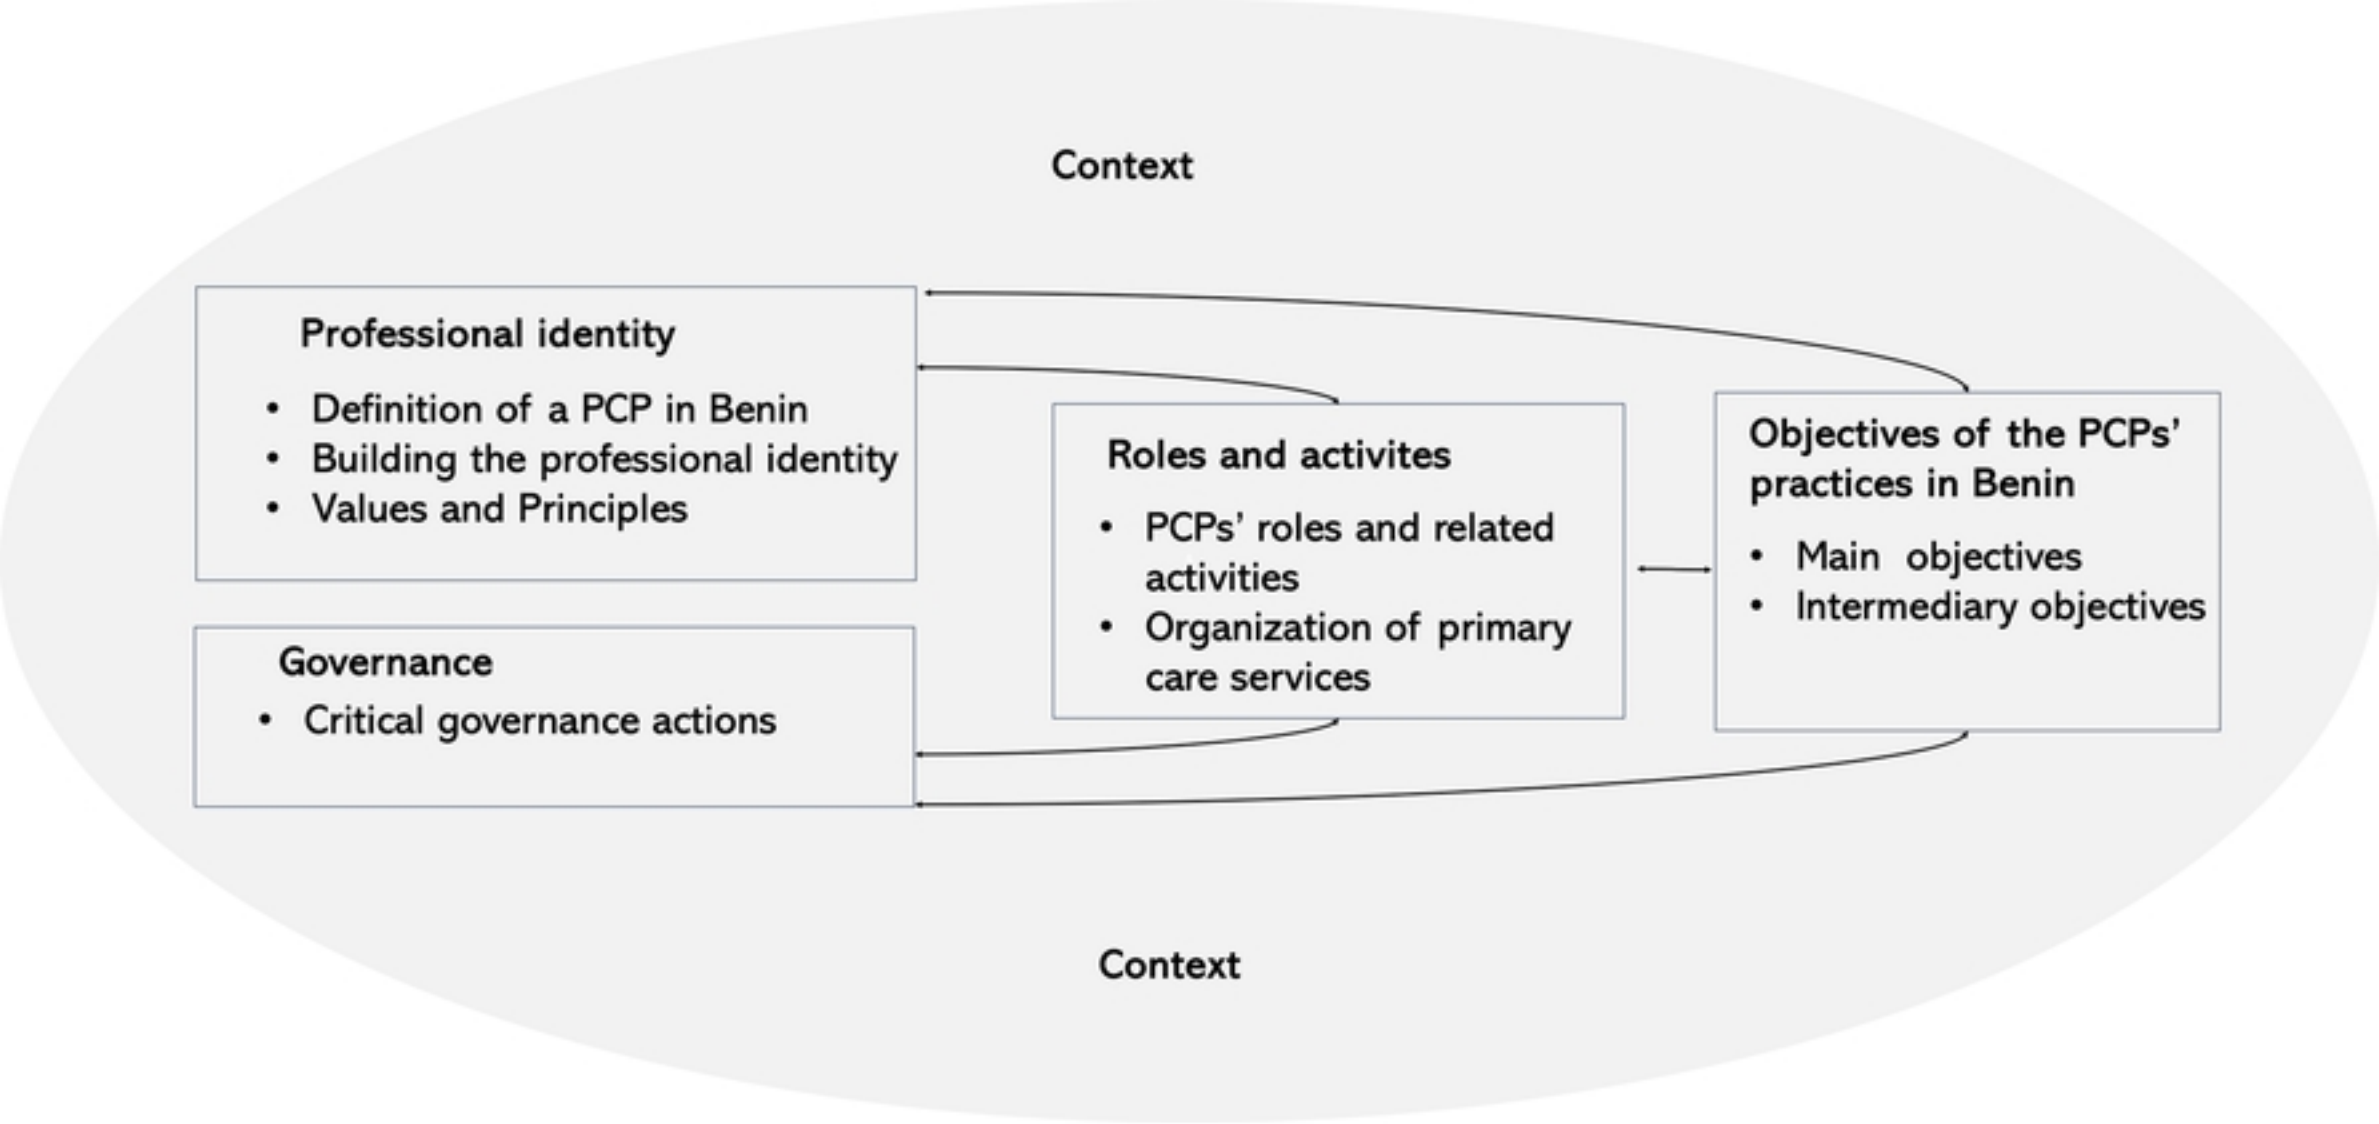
Context

Professional identity

- Definition of a PCP in Benin
- Building the professional identity
- Values and Principles

Governance

- Critical governance actions

Roles and activites

- PCPs' roles and related activities
- Organization of primary care services

Objectives of the PCPs' practices in Benin

- Main objectives
- Intermediary objectives

Context